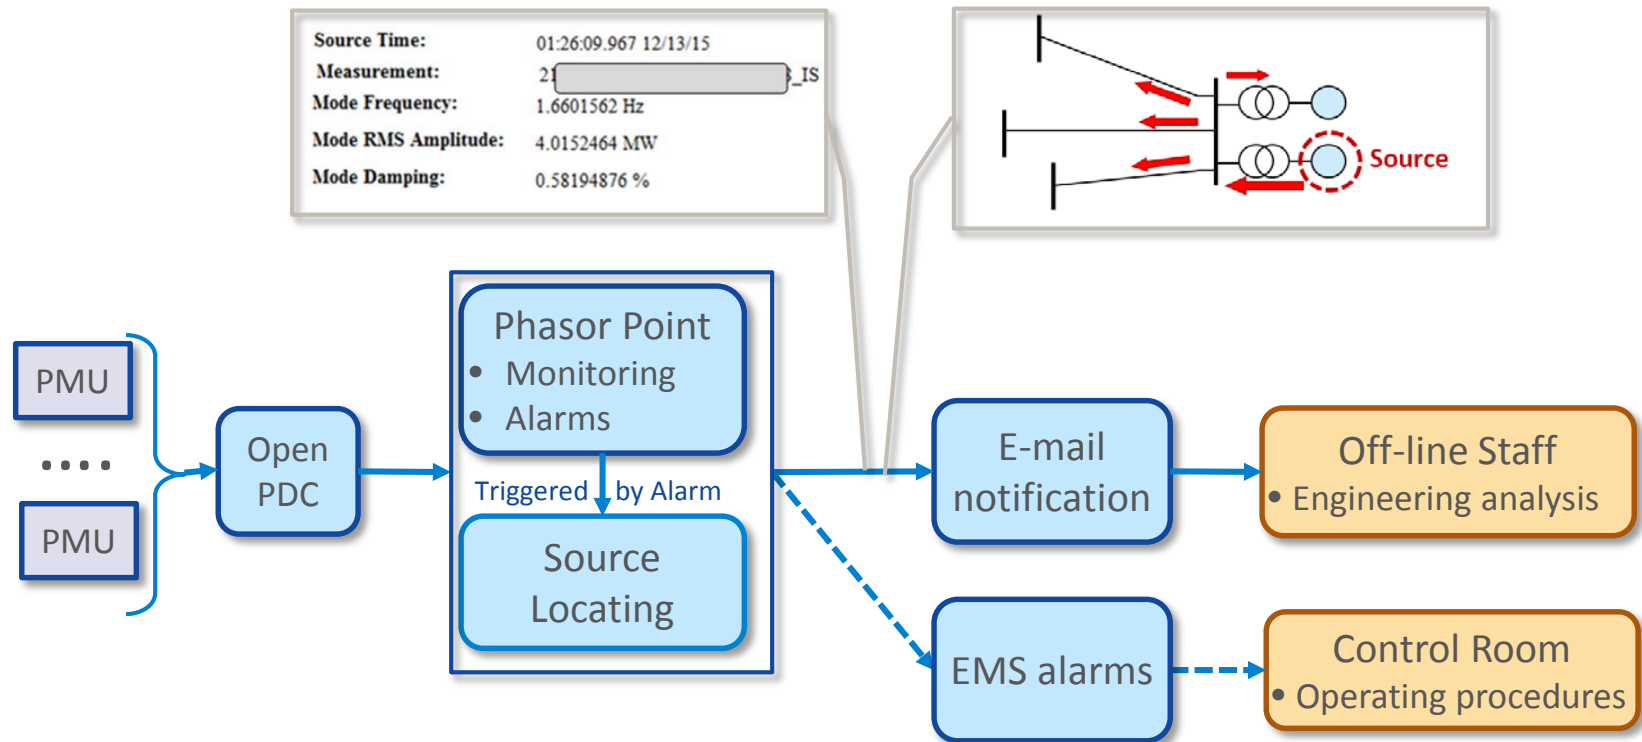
Source Time: 01:26:09.967 12/13/15
Measurement: 2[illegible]_IS
Mode Frequency: 1.6601562 Hz
Mode RMS Amplitude: 4.0152464 MW
Mode Damping: 0.58194876 %

Source

PMU
....
PMU

Open PDC

Phasor Point
• Monitoring
• Alarms

Triggered by Alarm

Source Locating

E-mail notification

Off-line Staff
• Engineering analysis

EMS alarms

Control Room
• Operating procedures